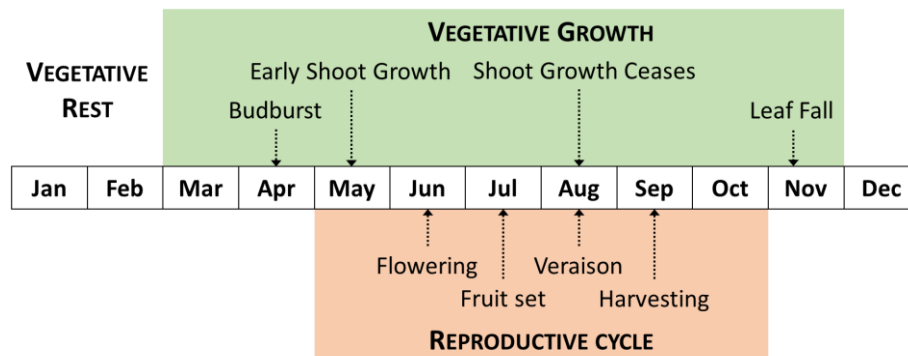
VEGETATIVE GROWTH

VEGETATIVE REST

Early Shoot Growth
Shoot Growth Ceases

Budburst

Leaf Fall

| Jan | Feb | Mar | Apr | May | Jun | Jul | Aug | Sep | Oct | Nov | Dec |
|---|---|---|---|---|---|---|---|---|---|---|---|

Flowering
Veraison
Fruit set
Harvesting

REPRODUCTIVE CYCLE